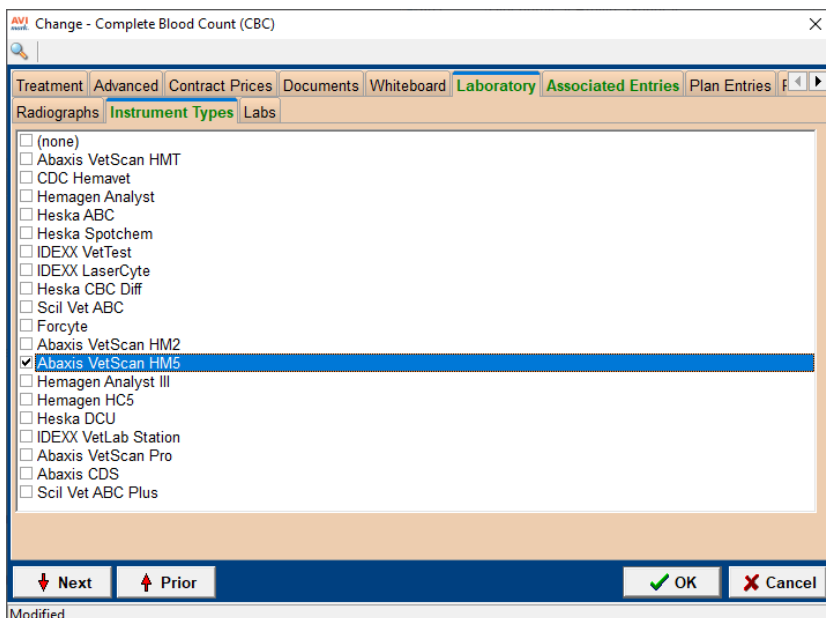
AVI Change - Complete Blood Count (CBC)

Treatment | Advanced | Contract Prices | Documents | Whiteboard | Laboratory | Associated Entries | Plan Entries | F

Radiographs | Instrument Types | Labs

(none)
Abaxis VetScan HMT
CDC Hemavet
Hemagen Analyst
Heska ABC
Heska Spotchem
IDEXX VetTest
IDEXX LaserCyte
Heska CBC Diff
Scil Vet ABC
Forcyte
Abaxis VetScan HM2
Abaxis VetScan HM5
Hemagen Analyst III
Hemagen HC5
Heska DCU
IDEXX VetLab Station
Abaxis VetScan Pro
Abaxis CDS
Scil Vet ABC Plus

Next
Prior
OK
Cancel

Modified